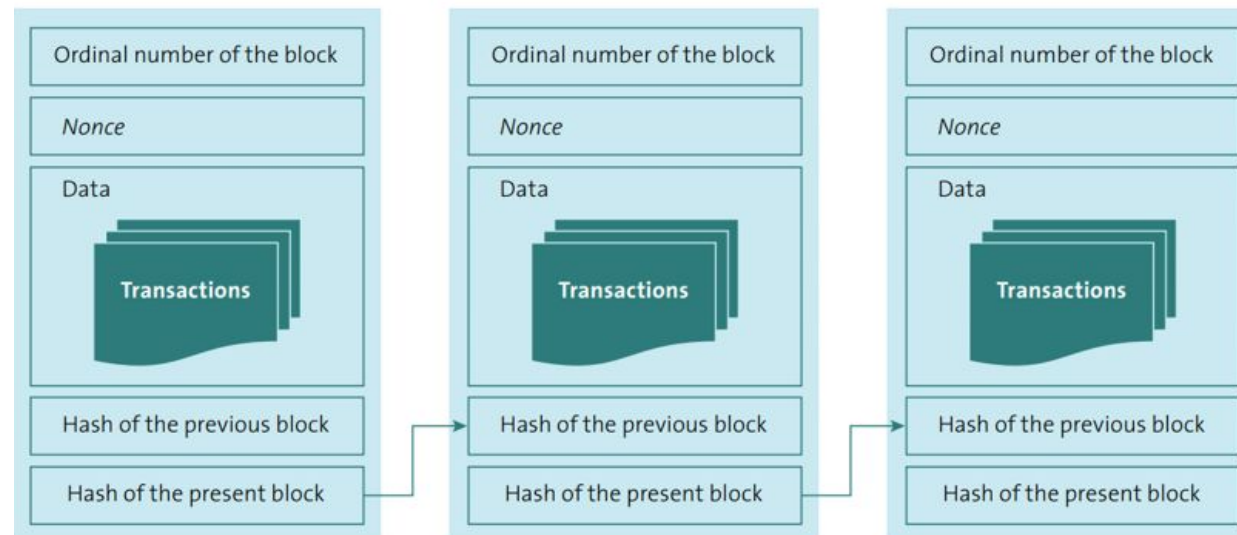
Ordinal number of the block

Nonce

Data

Transactions

Hash of the previous block

Hash of the present block

Ordinal number of the block

Nonce

Data

Transactions

Hash of the previous block

Hash of the present block

Ordinal number of the block

Nonce

Data

Transactions

Hash of the previous block

Hash of the present block